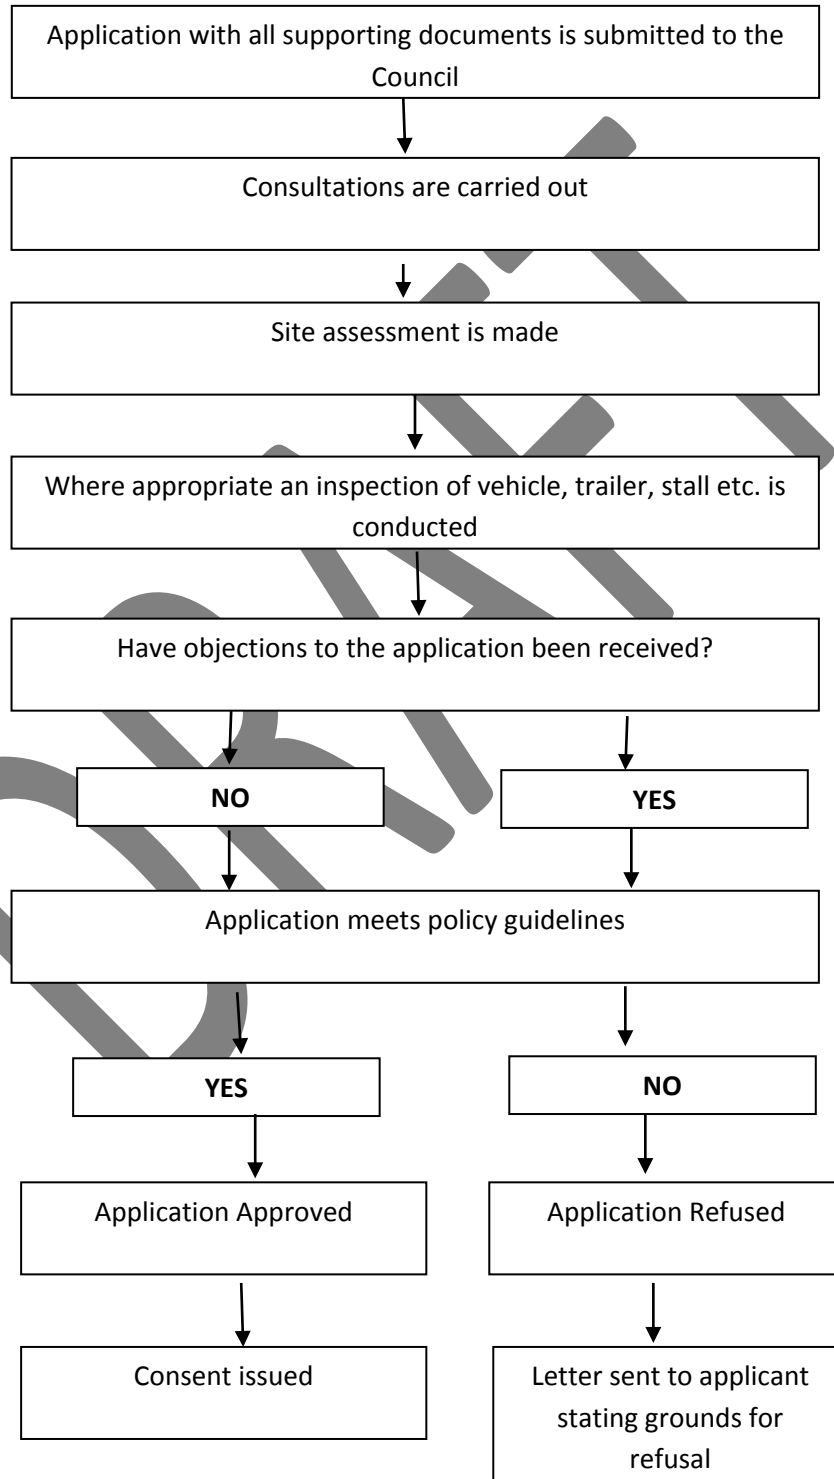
Application with all supporting documents is submitted to the Council

Consultations are carried out

Site assessment is made

Where appropriate an inspection of vehicle, trailer, stall etc. is conducted

Have objections to the application been received?

NO

YES

Application meets policy guidelines

YES

NO

Application Approved

Application Refused

Consent issued

Letter sent to applicant stating grounds for refusal